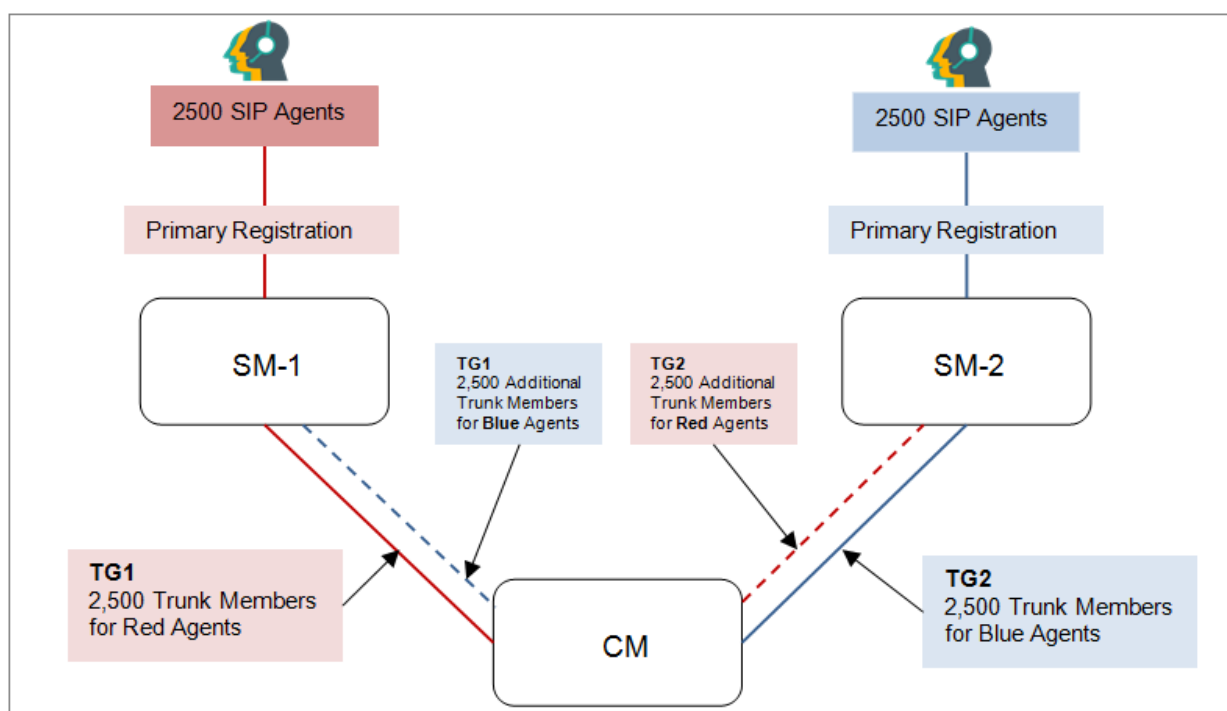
2500 SIP Agents

2500 SIP Agents

Primary Registration

Primary Registration

SM-1

SM-2

**TG1**
2,500 Additional Trunk Members for **Blue** Agents

**TG2**
2,500 Additional Trunk Members for **Red** Agents

**TG1**
2,500 Trunk Members for Red Agents

CM

**TG2**
2,500 Trunk Members for Blue Agents